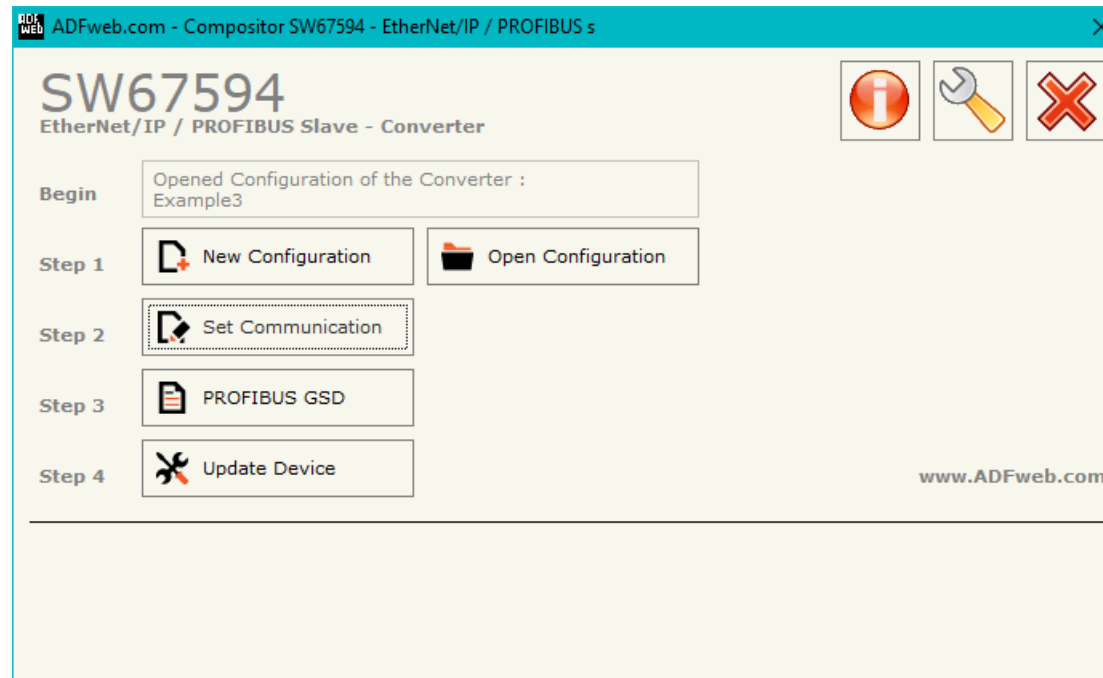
ADFweb.com - Compositor SW67594 - EtherNet/IP / PROFIBUS s

SW67594
EtherNet/IP / PROFIBUS Slave - Converter

Begin
Opened Configuration of the Converter :
Example3

Step 1
New Configuration
Open Configuration

Step 2
Set Communication

Step 3
PROFIBUS GSD

Step 4
Update Device

www.ADFweb.com